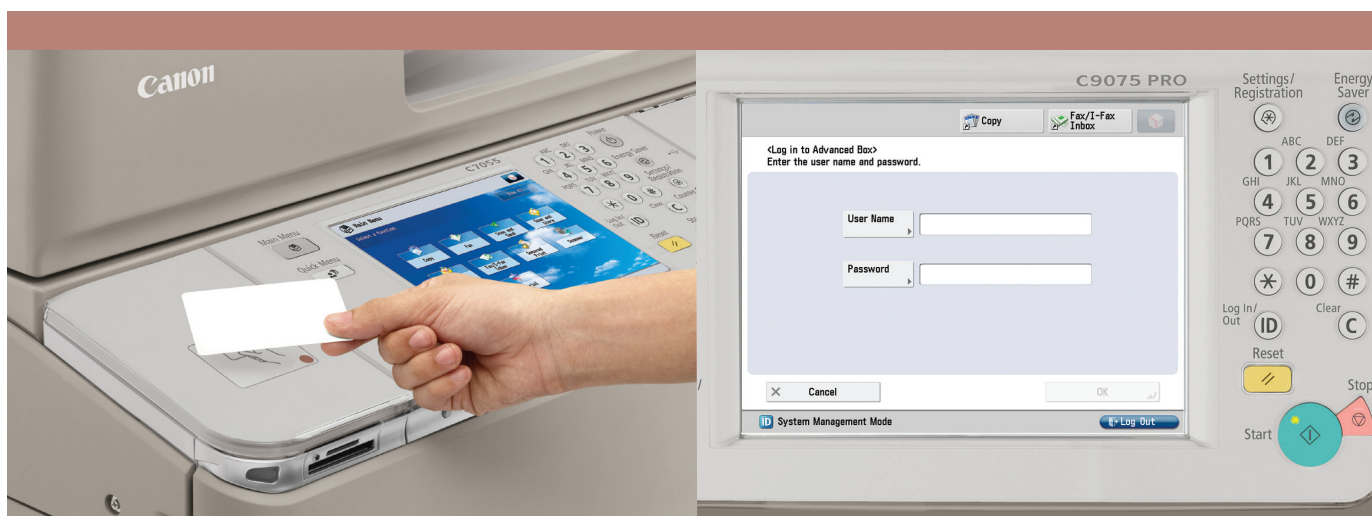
Canon

C7055

Main Menu

Quick Menu

Reset

C9075 PRO

Copy

Fax/I-Fax Inbox

<Log in to Advanced Box>
Enter the user name and password.

User Name

Password

Cancel

OK

System Management Mode

Log Out

Settings/ Registration

Energy Saver

ABC DEF

1 2 3

GHI JKL MNO

4 5 6

PQRS TUV WXYZ

7 8 9

0 #

Log In/ Out

ID

Clear

C

Reset

Start

Stop